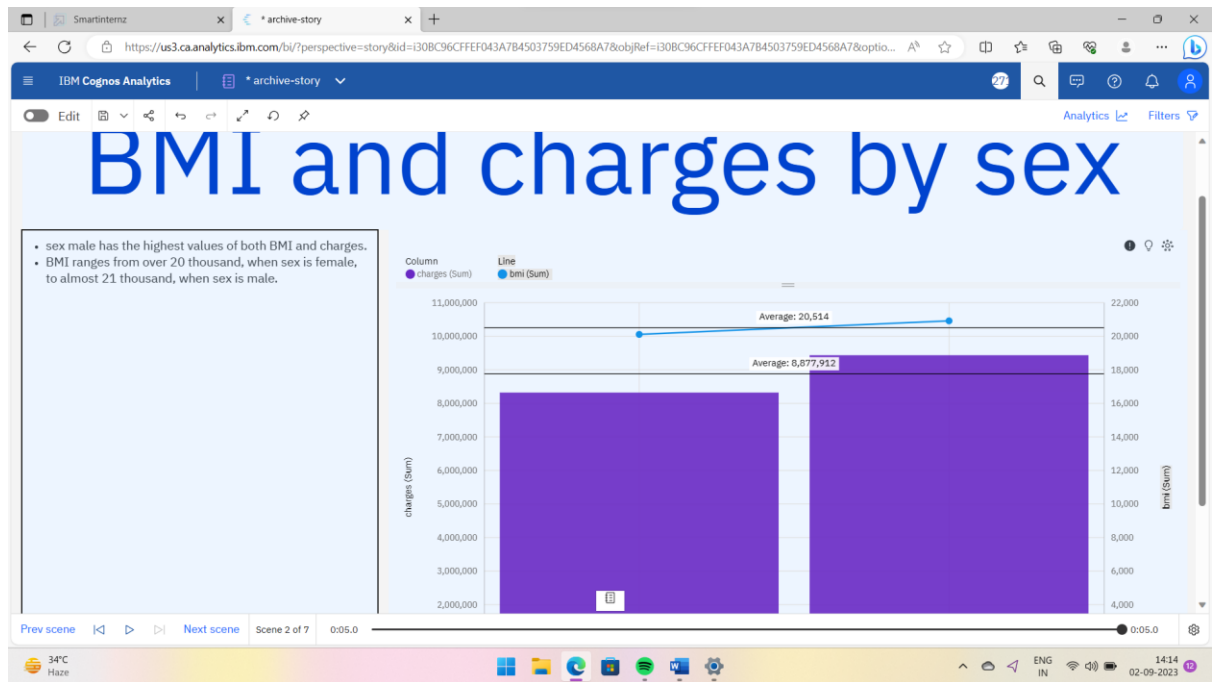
Smartinternz
* archive-story
https://us3.ca.analytics.ibm.com/bi/?perspective=story&id=i30BC96CFFEF043A7B4503759ED4568A7&objRef=i30BC96CFFEF043A7B4503759ED4568A7&optio...

IBM Cognos Analytics
* archive-story
27
Edit
Analytics
Filters

BMI and charges by sex

• sex male has the highest values of both BMI and charges.
• BMI ranges from over 20 thousand, when sex is female, to almost 21 thousand, when sex is male.

Column
charges (Sum)
Line
bmi (Sum)

Average: 20,514
Average: 8,877,912

| charges (Sum) | bmi (Sum) |
|---|---|
| 11,000,000 | 22,000 |
| 10,000,000 | 20,000 |
| 9,000,000 | 18,000 |
| 8,000,000 | 16,000 |
| 7,000,000 | 14,000 |
| 6,000,000 | 12,000 |
| 5,000,000 | 10,000 |
| 4,000,000 | 8,000 |
| 3,000,000 | 6,000 |
| 2,000,000 | 4,000 |

Prev scene
Next scene
Scene 2 of 7
0:05.0
0:05.0

34°C
Haze
ENG
IN
14:14
02-09-2023
12